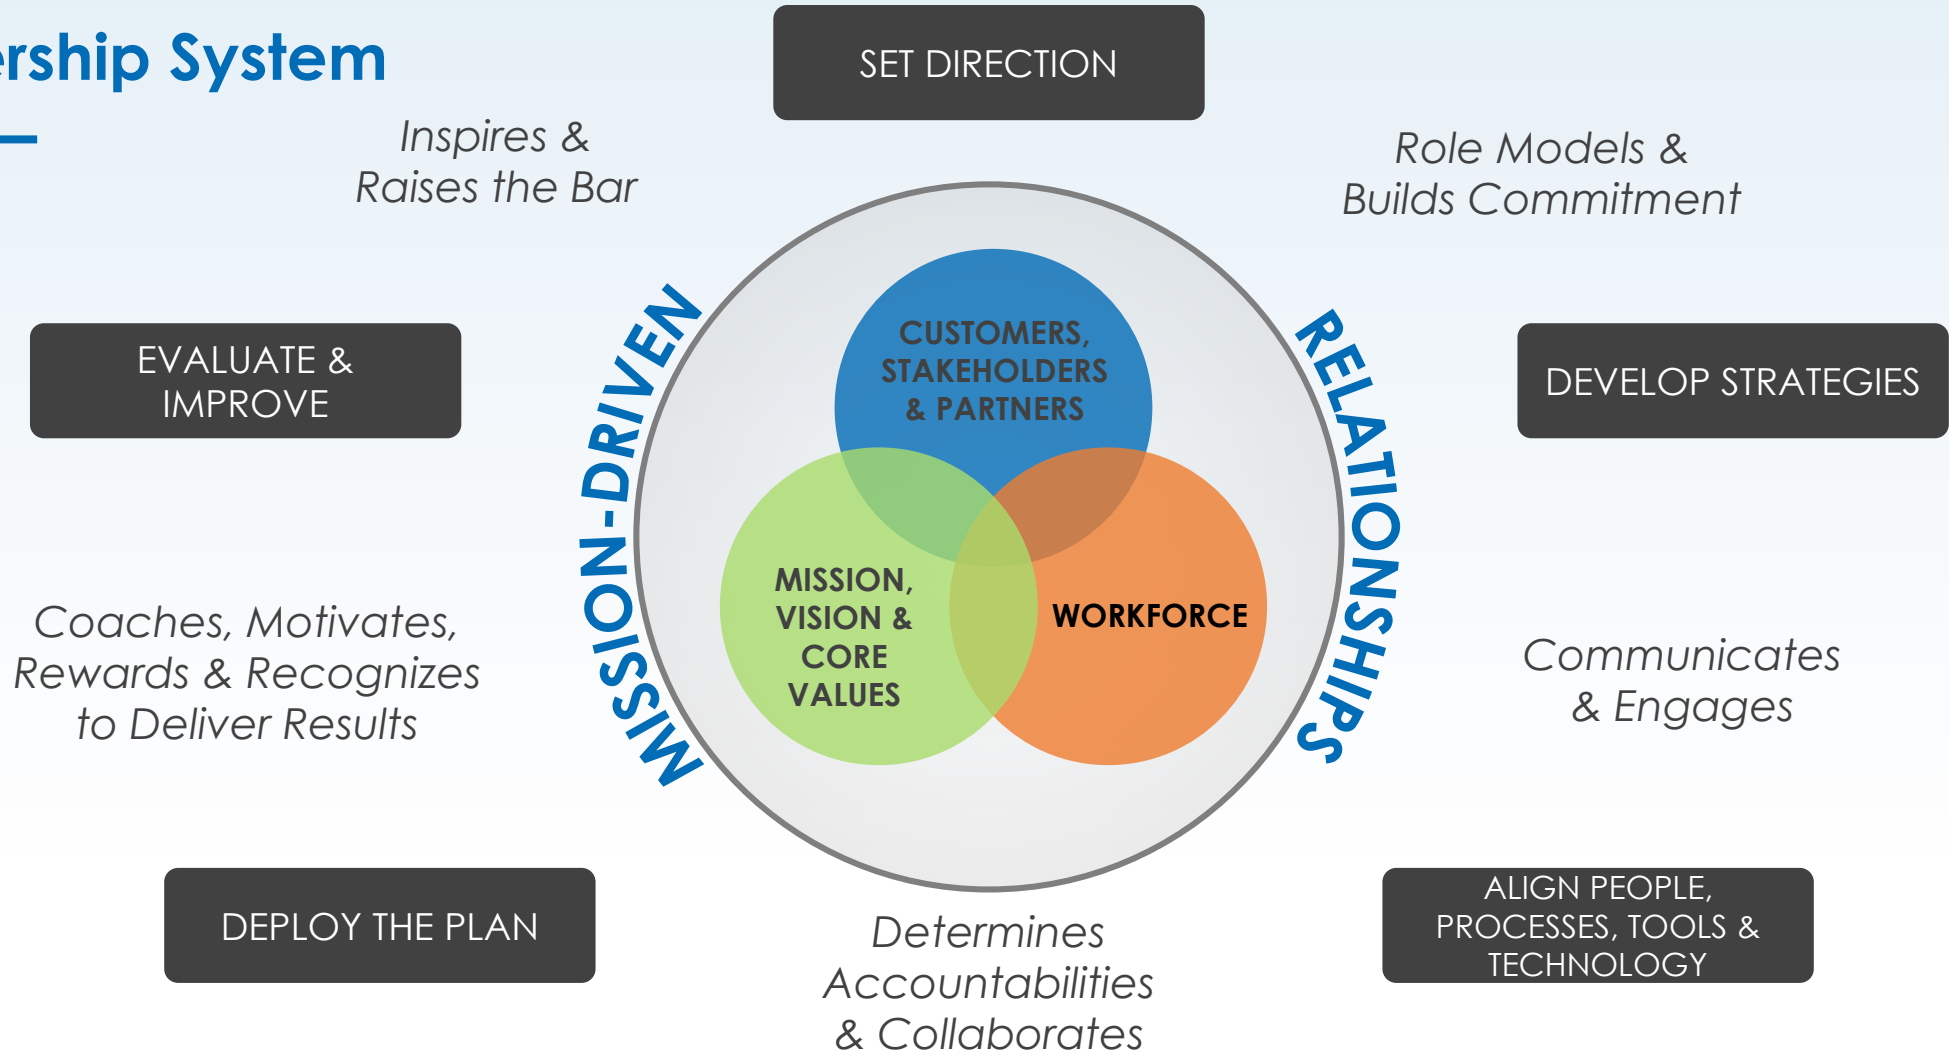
ership System

SET DIRECTION

Inspires & Raises the Bar

Role Models & Builds Commitment

EVALUATE & IMPROVE

DEVELOP STRATEGIES

MISSION-DRIVEN

RELATIONSHIPS

CUSTOMERS, STAKEHOLDERS & PARTNERS

MISSION, VISION & CORE VALUES

WORKFORCE

Coaches, Motivates, Rewards & Recognizes to Deliver Results

Communicates & Engages

DEPLOY THE PLAN

Determines Accountabilities & Collaborates

ALIGN PEOPLE, PROCESSES, TOOLS & TECHNOLOGY